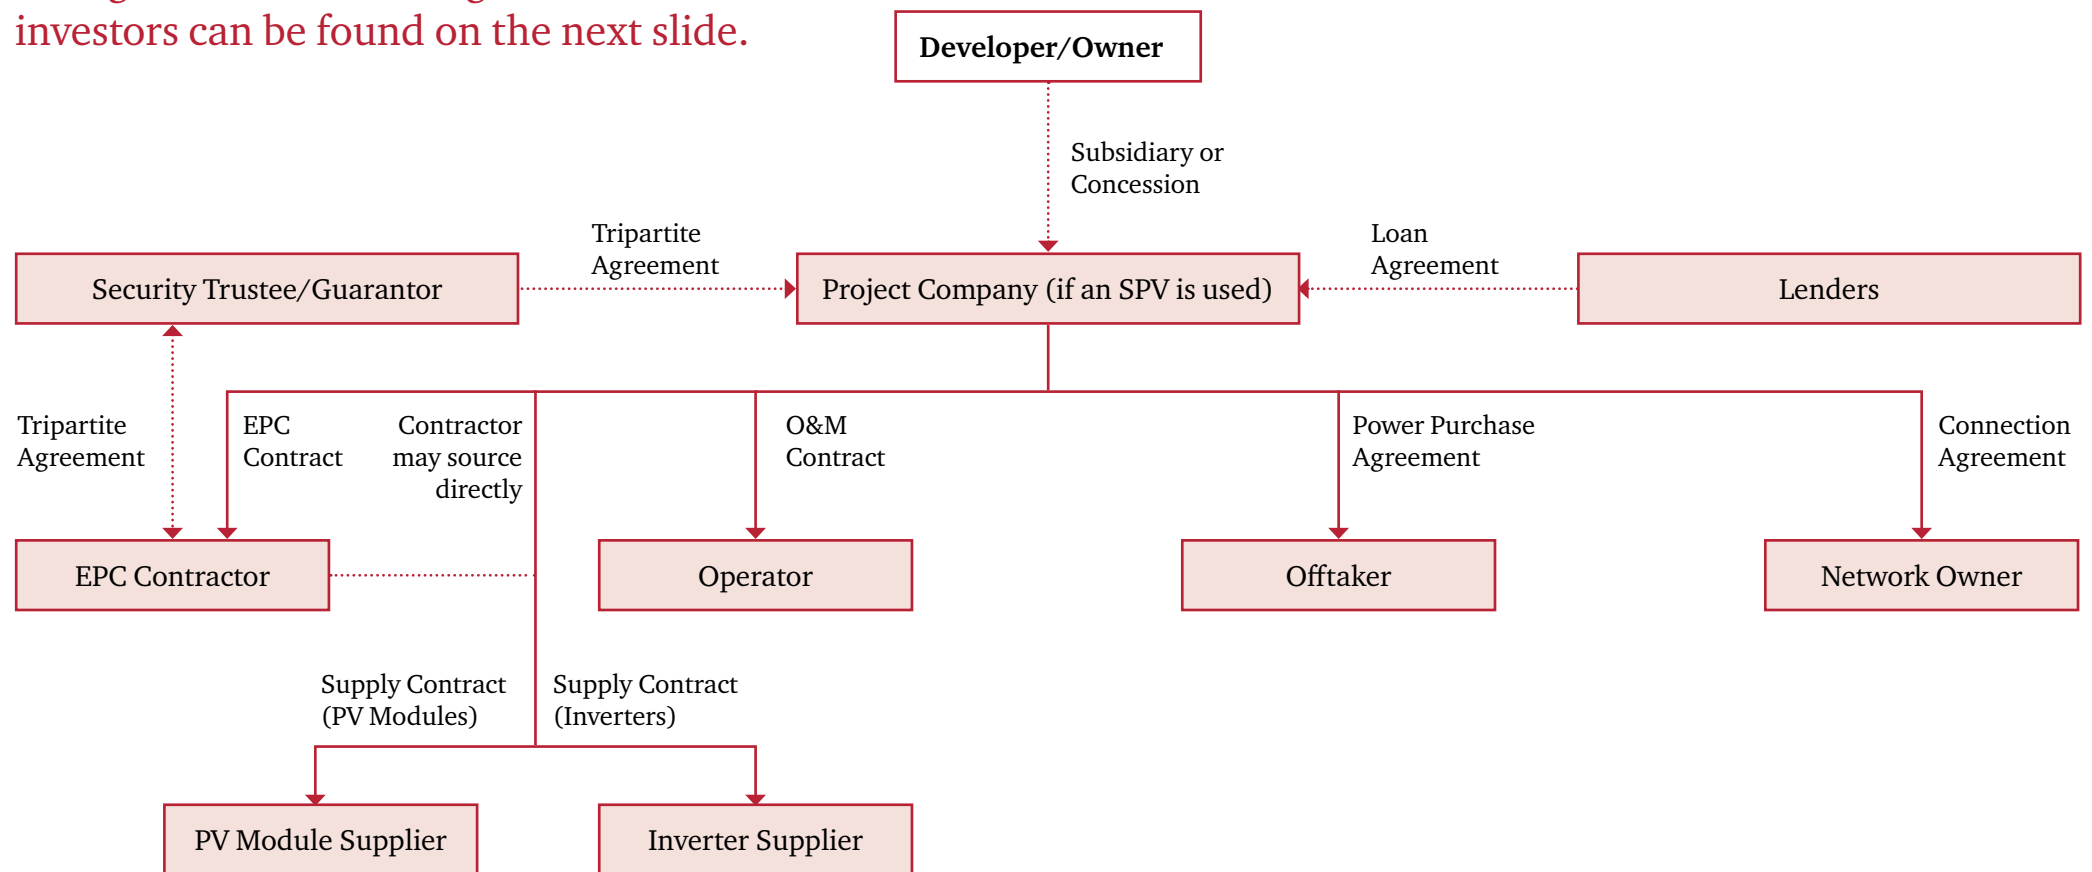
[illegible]
investors can be found on the next slide.

Developer/Owner

Subsidiary or Concession

Tripartite Agreement

Loan Agreement

Security Trustee/Guarantor

Project Company (if an SPV is used)

Lenders

Tripartite Agreement

EPC Contract

Contractor may source directly

O&M Contract

Power Purchase Agreement

Connection Agreement

EPC Contractor

Operator

Offtaker

Network Owner

Supply Contract (PV Modules)

Supply Contract (Inverters)

PV Module Supplier

Inverter Supplier